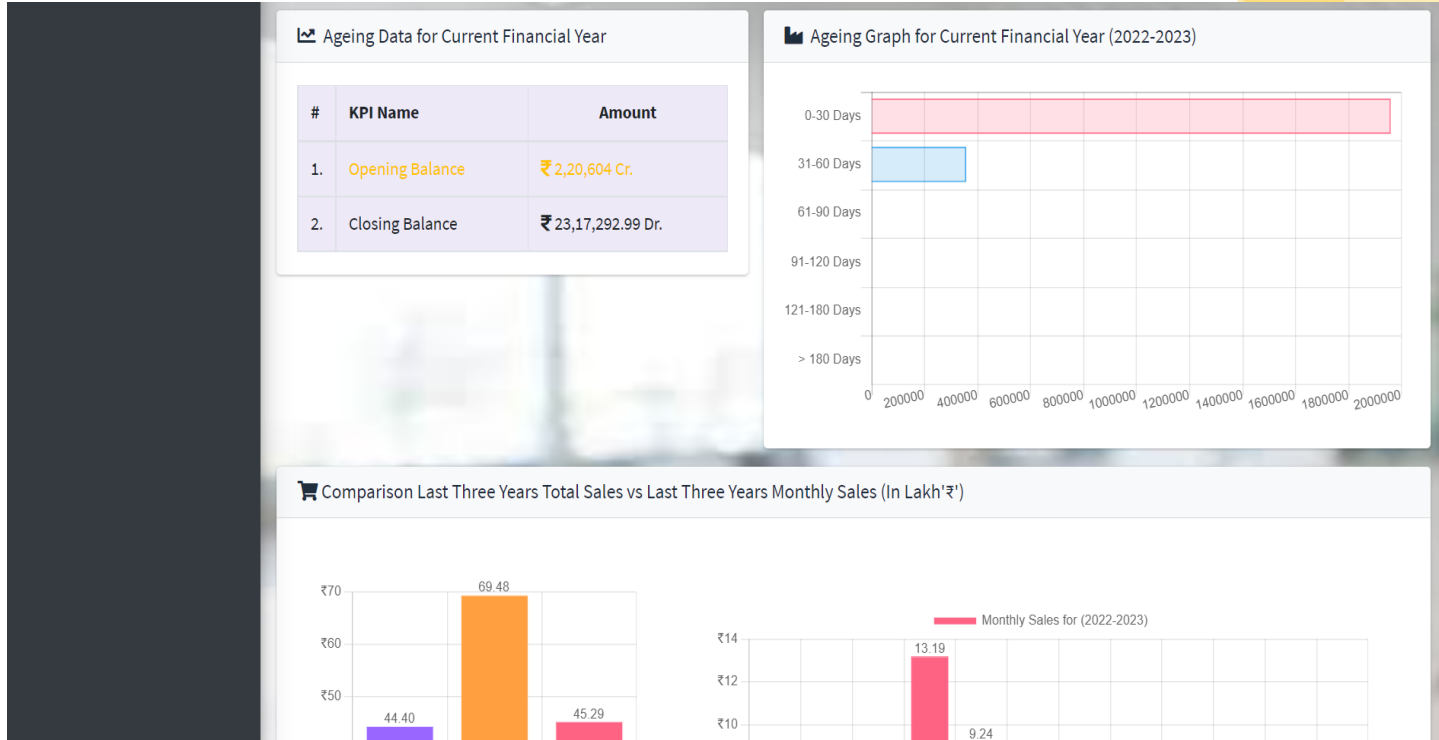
Ageing Data for Current Financial Year

| # | KPI Name | Amount |
|---|---|---|
| 1. | Opening Balance | ₹ 2,20,604 Cr. |
| 2. | Closing Balance | ₹ 23,17,292.99 Dr. |

Ageing Graph for Current Financial Year (2022-2023)

0-30 Days
31-60 Days
61-90 Days
91-120 Days
121-180 Days
> 180 Days

0 200000 400000 600000 800000 1000000 1200000 1400000 1600000 1800000 2000000

Comparison Last Three Years Total Sales vs Last Three Years Monthly Sales (In Lakh'₹')

₹70
₹60
₹50
69.48
44.40
45.29

Monthly Sales for (2022-2023)

₹14
₹12
₹10
13.19
9.24